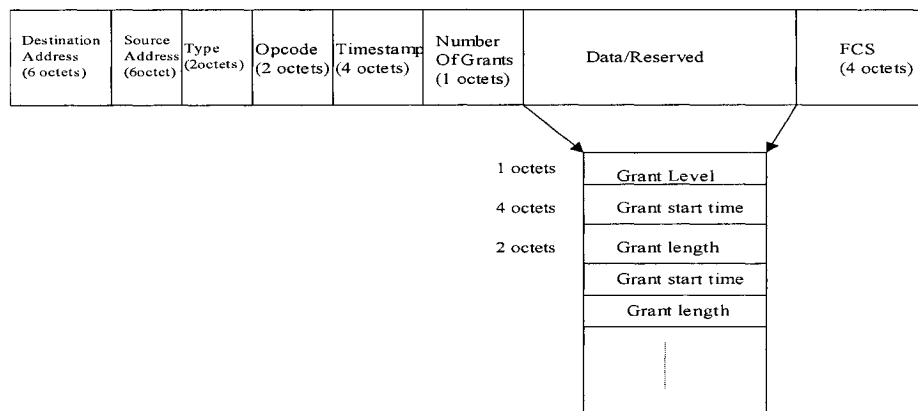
| Destination Address (6 octets) | Source Address (6octet) | Type (2octets) | Opcode (2 octets) | Timestamp (4 octets) | Number Of Grants (1 octets) | Data/Reserved | FCS (4 octets) |
|---|---|---|---|---|---|---|---|

| | |
|---|---|
| 1 octets | Grant Level |
| 4 octets | Grant start time |
| 2 octets | Grant length |
| | Grant start time |
| | Grant length |